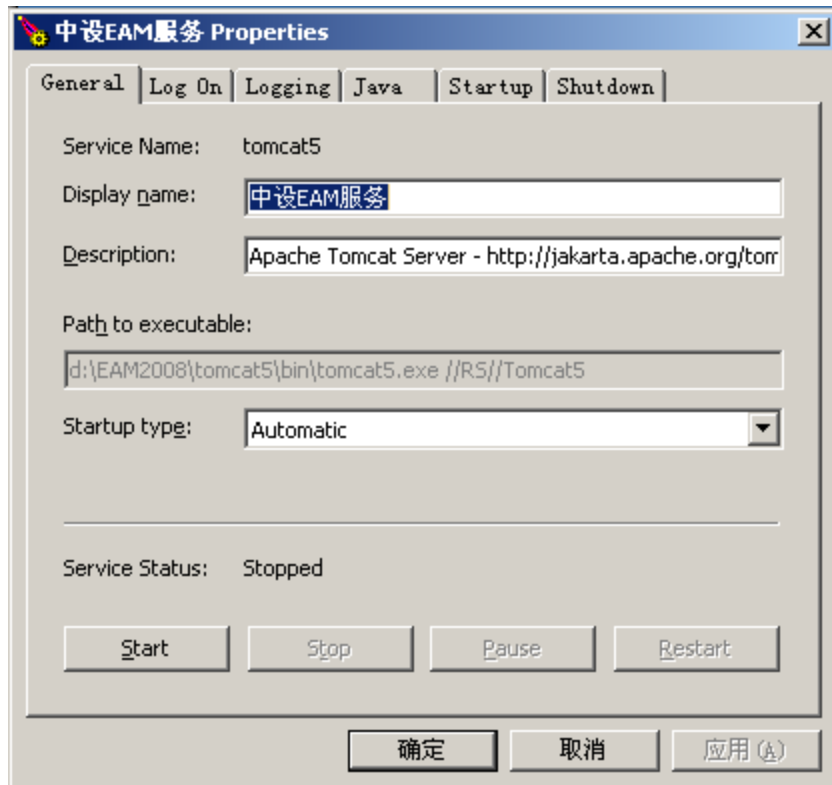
中设EAM服务 Properties

General | Log On | Logging | Java | Startup | Shutdown

Service Name: tomcat5

Display name: 中设EAM服务

Description: Apache Tomcat Server - http://jakarta.apache.org/tom

Path to executable:

d:\EAM2008\tomcat5\bin\tomcat5.exe //RS//Tomcat5

Startup type: Automatic

Service Status: Stopped

Start | Stop | Pause | Restart

确定 | 取消 | 应用(A)